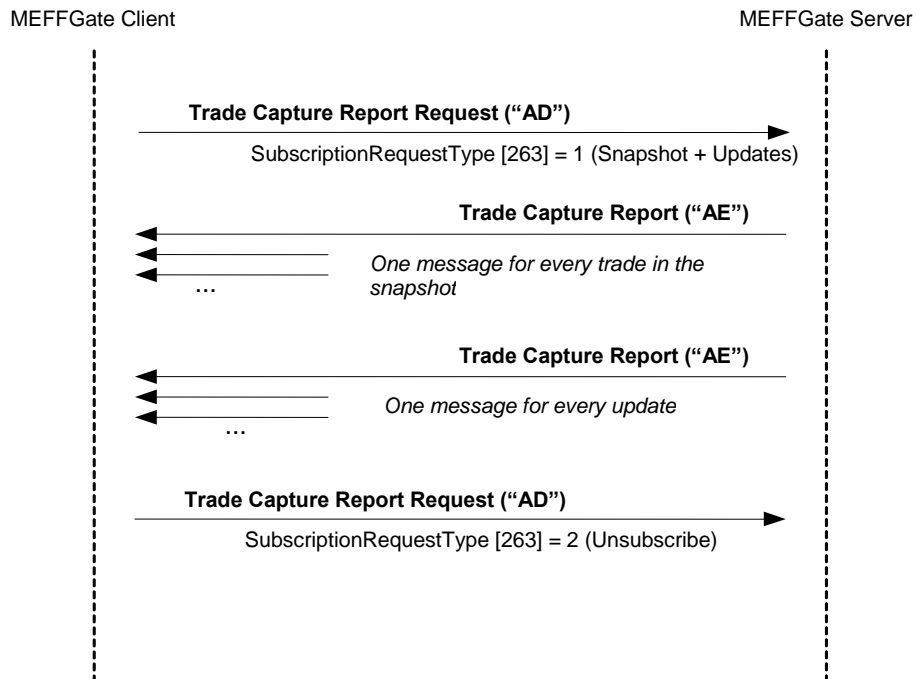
MEFFGate Client

MEFFGate Server

Trade Capture Report Request (“AD”)

SubscriptionRequestType [263] = 1 (Snapshot + Updates)

Trade Capture Report (“AE”)

One message for every trade in the snapshot

…

Trade Capture Report (“AE”)

One message for every update

…

Trade Capture Report Request (“AD”)

SubscriptionRequestType [263] = 2 (Unsubscribe)